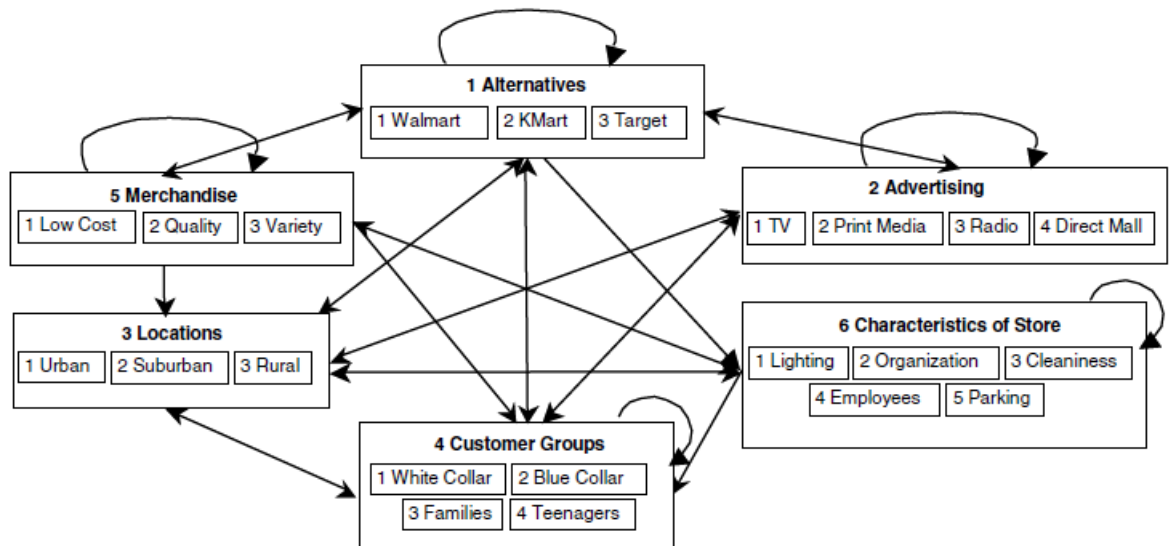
1 Alternatives
1 Walmart
2 KMart
3 Target

5 Merchandise
1 Low Cost
2 Quality
3 Variety

2 Advertising
1 TV
2 Print Media
3 Radio
4 Direct Mall

3 Locations
1 Urban
2 Suburban
3 Rural

6 Characteristics of Store
1 Lighting
2 Organization
3 Cleaniness
4 Employees
5 Parking

4 Customer Groups
1 White Collar
2 Blue Collar
3 Families
4 Teenagers